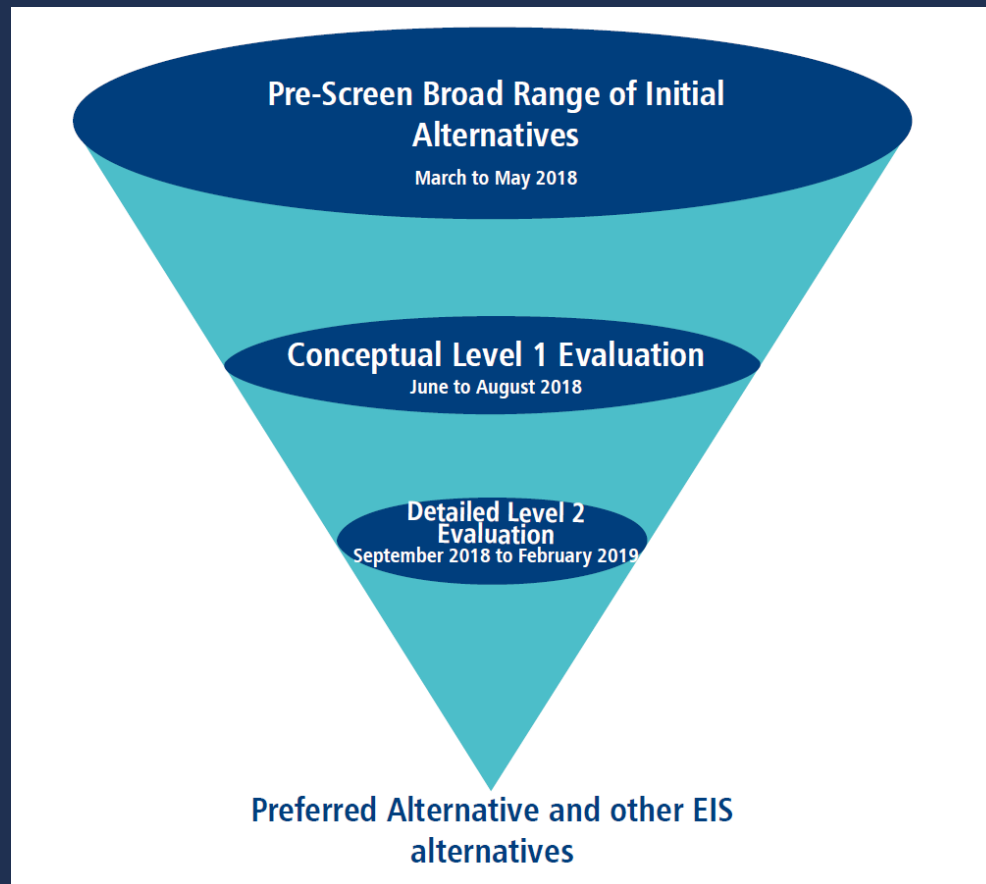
Pre-Screen Broad Range of Initial Alternatives
March to May 2018

Conceptual Level 1 Evaluation
June to August 2018

Detailed Level 2 Evaluation
September 2018 to February 2019

Preferred Alternative and other EIS alternatives